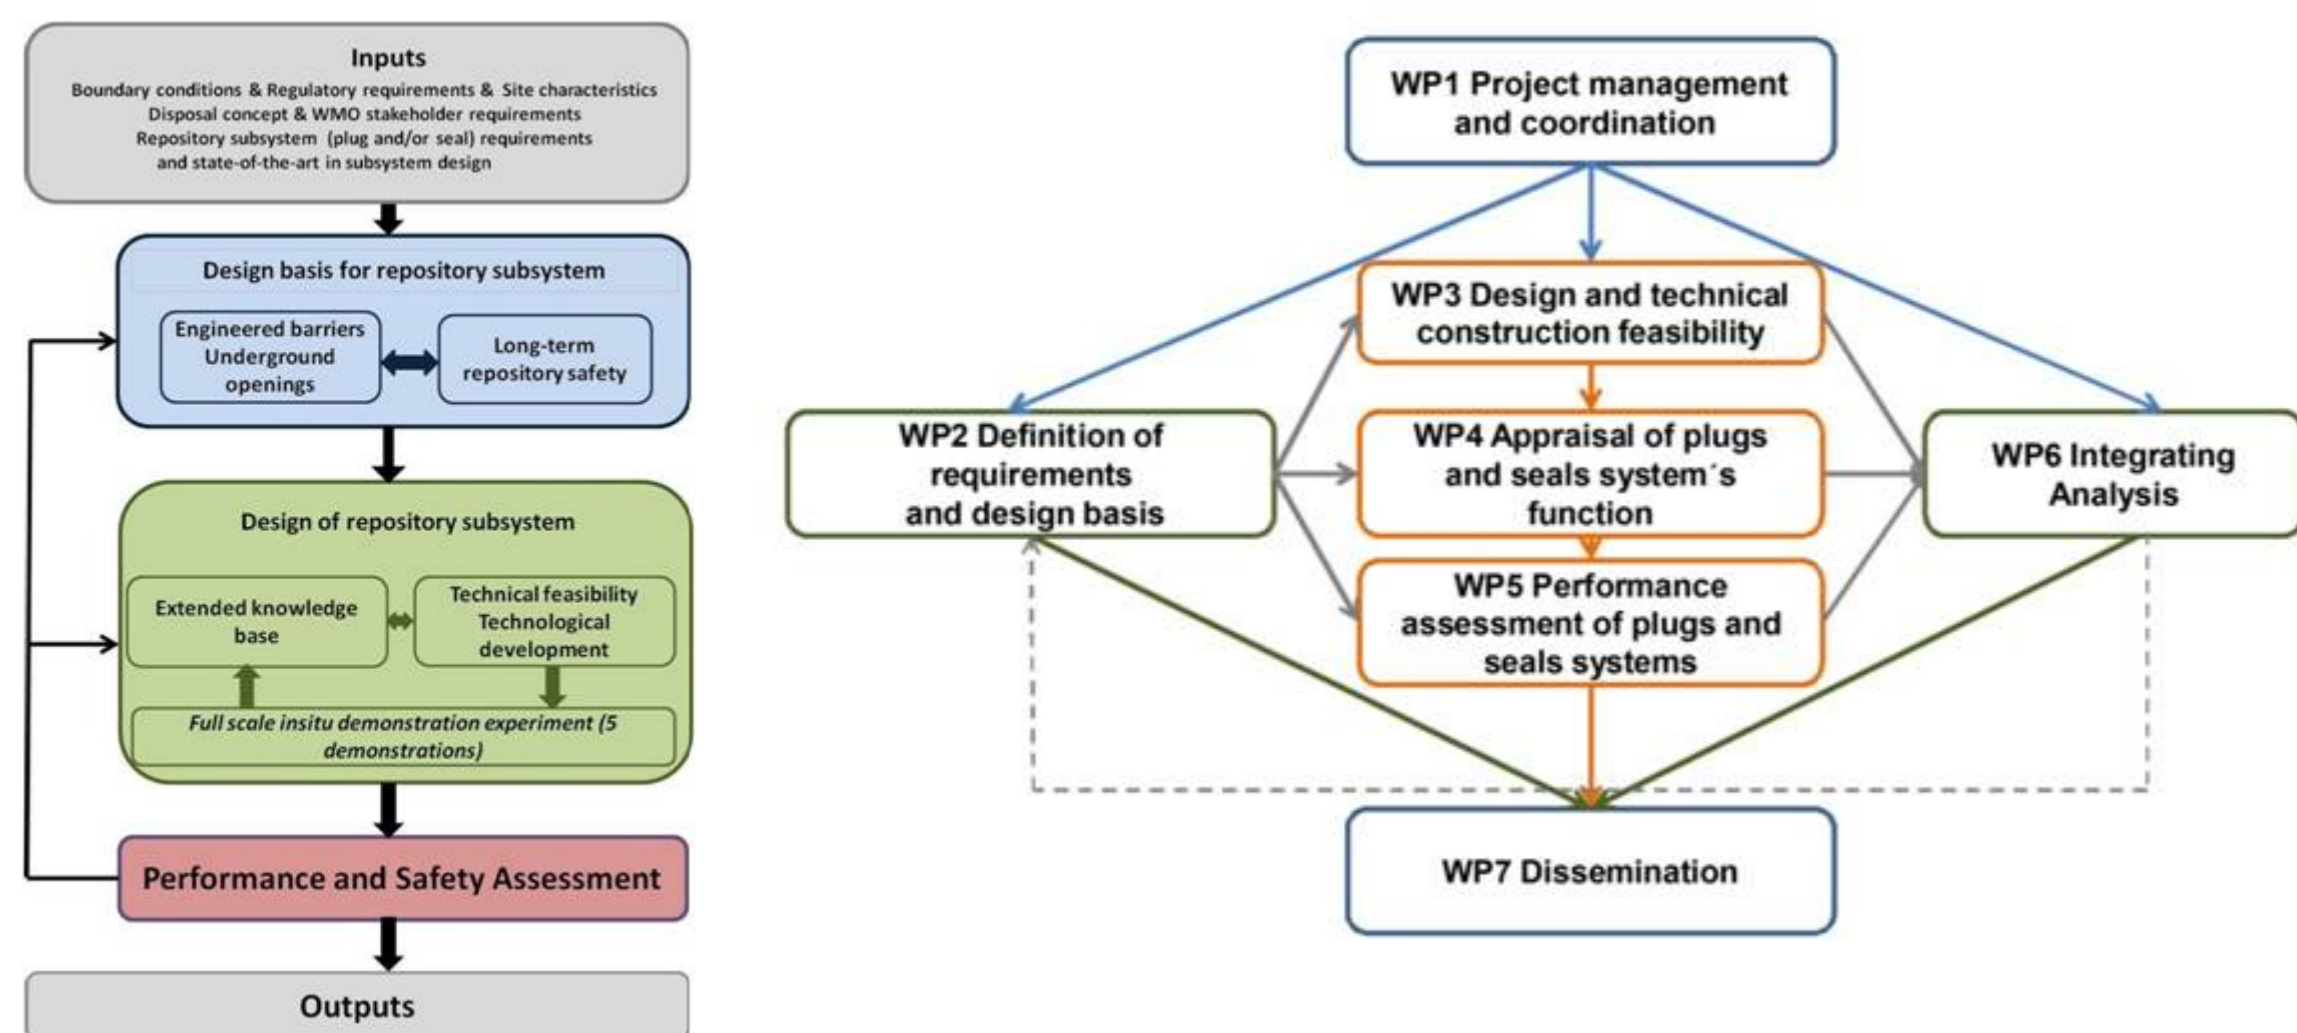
Inputs
Boundary conditions & Regulatory requirements & Site characteristics
Disposal concept & WMO stakeholder requirements
Repository subsystem (plug and/or seal) requirements
and state-of-the-art in subsystem design

Design basis for repository subsystem

Engineered barriers
Underground
openings

Long-term
repository safety

Design of repository subsystem

Extended knowledge
base

Technical feasibility
Technological
development

Full scale insitu demonstration experiment (5 demonstrations)

Performance and Safety Assessment

Outputs

WP1 Project management
and coordination

WP3 Design and technical
construction feasibility

WP2 Definition of
requirements
and design basis

WP4 Appraisal of plugs
and seals system´s
function

WP6 Integrating
Analysis

WP5 Performance
assessment of plugs and
seals systems

WP7 Dissemination